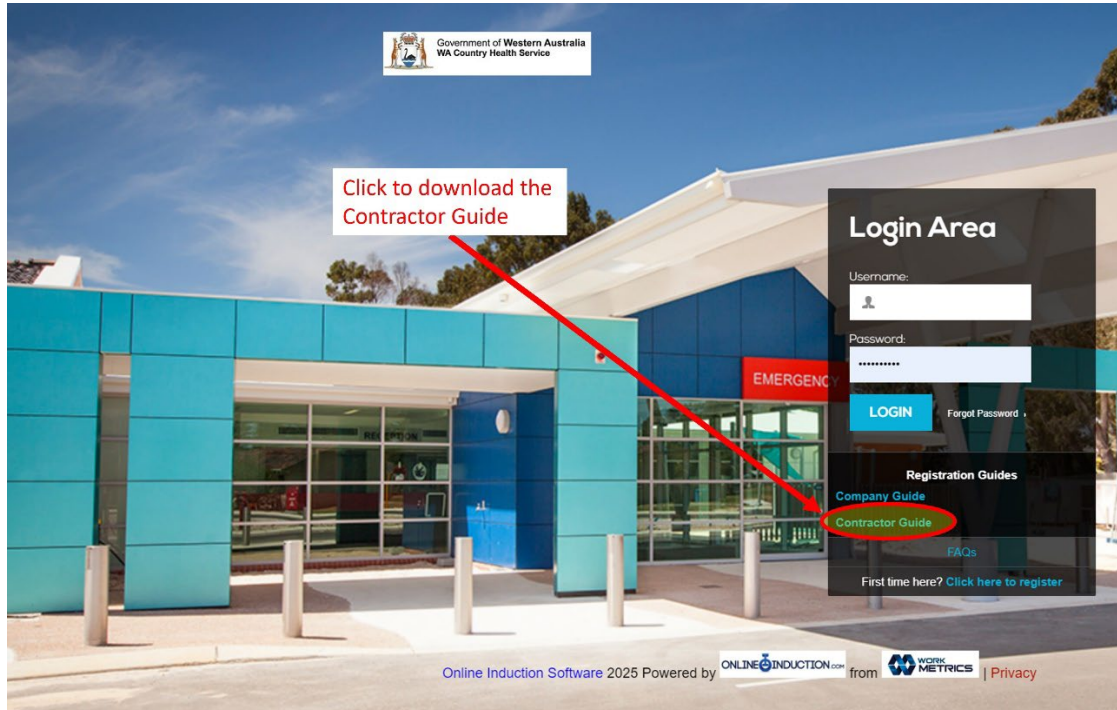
Government of Western Australia
WA Country Health Service

Click to download the Contractor Guide

EMERGENCY

RECEPTION

Login Area

Username:

Password:

••••••••••

LOGIN

Forgot Password ›

Registration Guides

Company Guide

Contractor Guide

FAQs

First time here? Click here to register

Online Induction Software 2025 Powered by ONLINEINDUCTION.com from WORK METRICS | Privacy